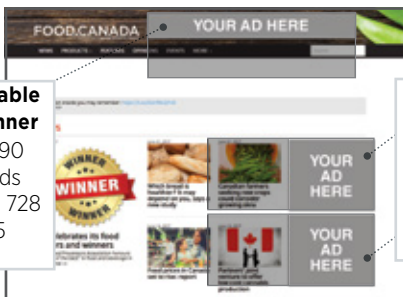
FOOD.CANADA
YOUR AD HERE
NEWS PRODUCTS PODCASTS OPINIONS EVENTS MORE
able
nner
90
ds
728
5
WINNER
WINNER
WINNER
Which bread is healthier? It may depend on you
Canadian farmers
celebrates its food
rs and winners
Food prices in Canada
YOUR AD HERE
YOUR AD HERE